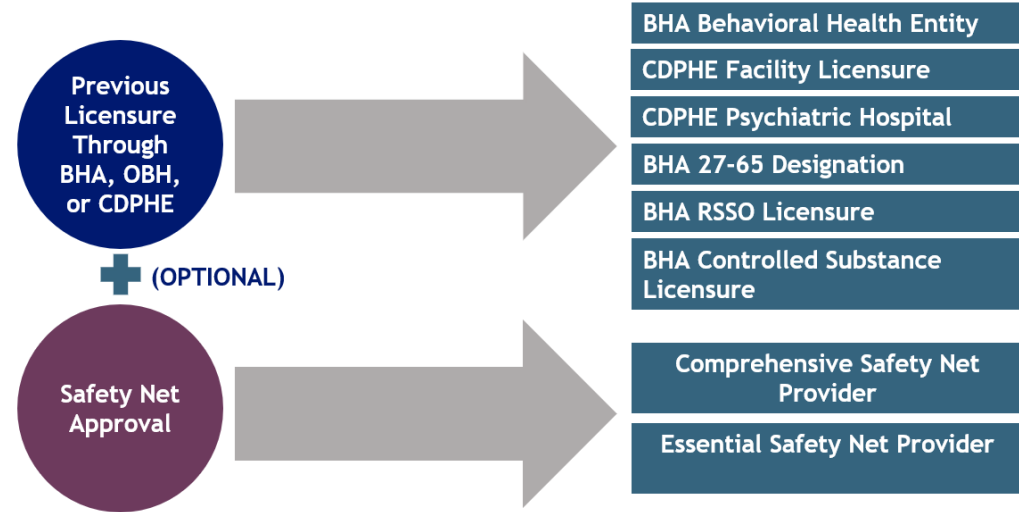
Previous Licensure Through BHA, OBH, or CDPHE

(OPTIONAL)

Safety Net Approval

BHA Behavioral Health Entity

CDPHE Facility Licensure

CDPHE Psychiatric Hospital

BHA 27-65 Designation

BHA RSSO Licensure

BHA Controlled Substance Licensure

Comprehensive Safety Net Provider

Essential Safety Net Provider